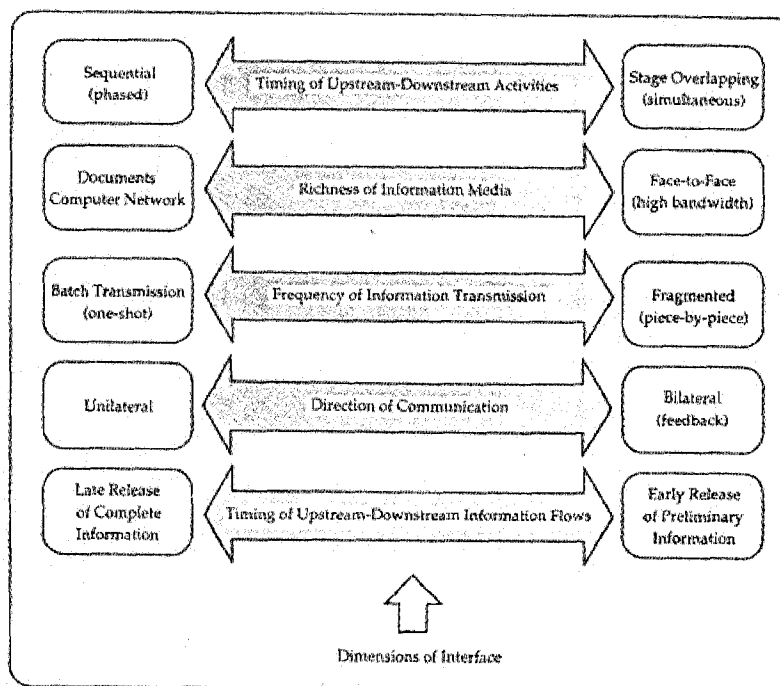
Sequential (phased)

Timing of Upstream-Downstream Activities

Stage Overlapping (simultaneous)

Documents Computer Network

Richness of Information Media

Face-to-Face (high bandwidth)

Batch Transmission (one-shot)

Frequency of Information Transmission

Fragmented (piece-by-piece)

Unilateral

Direction of Communication

Bilateral (feedback)

Late Release of Complete Information

Timing of Upstream-Downstream Information Flows

Early Release of Preliminary Information

Dimensions of Interface